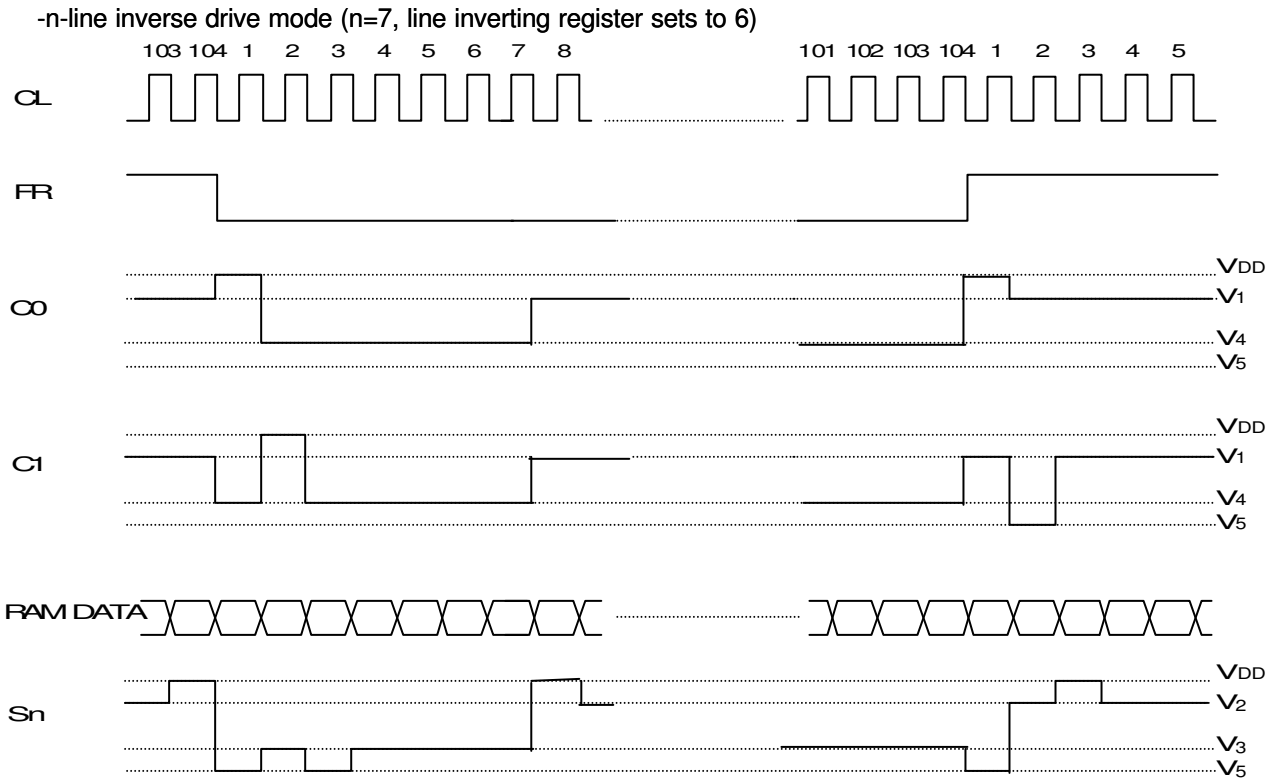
-n-line inverse drive mode (n=7, line inverting register sets to 6)

103 104 1 2 3 4 5 6 7 8

101 102 103 104 1 2 3 4 5

CL

FR

C0

$V_{DD}$
$V_1$
$V_4$
$V_5$

C1

$V_{DD}$
$V_1$
$V_4$
$V_5$

RAM DATA

Sn

$V_{DD}$
$V_2$
$V_3$
$V_5$